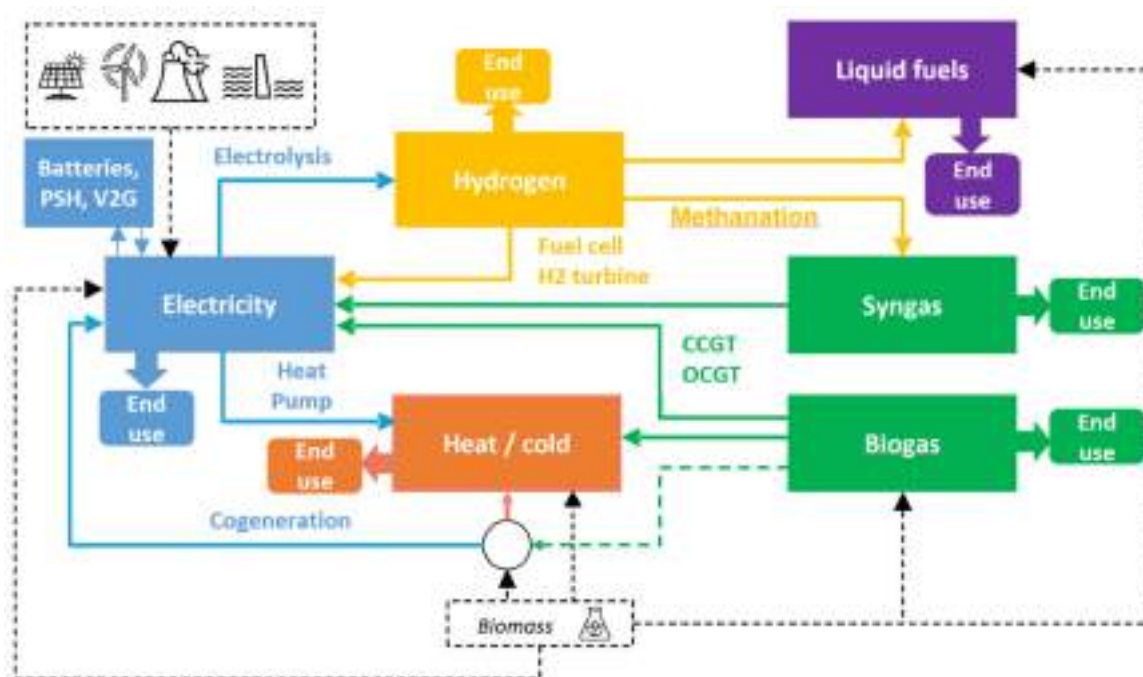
End use

Liquid fuels

End use

Batteries, PSH, V2G

Electrolysis

Hydrogen

Methanation

Fuel cell H2 turbine

Electricity

Syngas

End use

CCGT OCGT

Heat Pump

End use

Heat / cold

Biogas

End use

End use

Cogeneration

Biomass